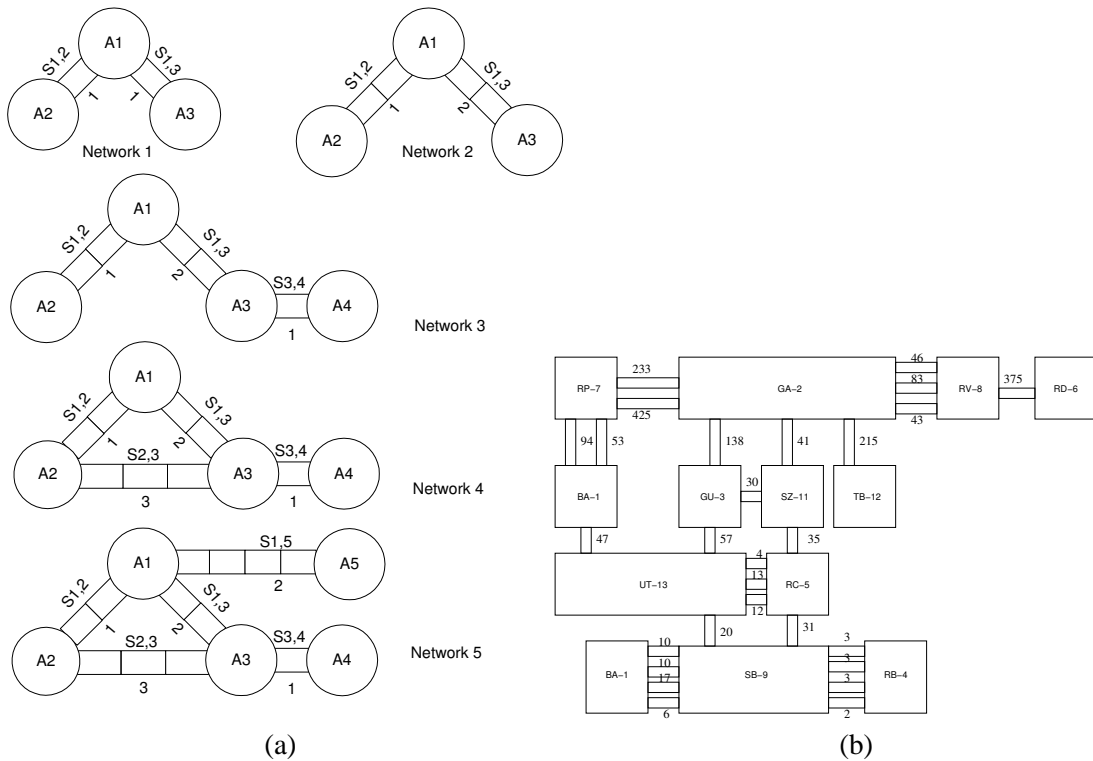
A1
S1,2
S1,3
1
1
A2
A3
Network 1

A1
S1,2
S1,3
1
2
A2
A3
Network 2

A1
S1,2
S1,3
1
2
A2
A3
S3,4
A4
1
Network 3

A1
S1,2
S1,3
1
2
A2
S2,3
A3
S3,4
A4
3
1
Network 4

A1
S1,5
A5
2
S1,2
S1,3
1
2
A2
S2,3
A3
S3,4
A4
3
1
Network 5

(a)

RP–7
233
425
GA–2
46
83
43
RV–8
375
RD–6
94
53
138
41
215
BA–1
GU–3
30
SZ–11
TB–12
47
57
35
UT–13
4
13
12
RC–5
20
31
BA–1
10
10
17
6
SB–9
3
3
3
2
RB–4

(b)